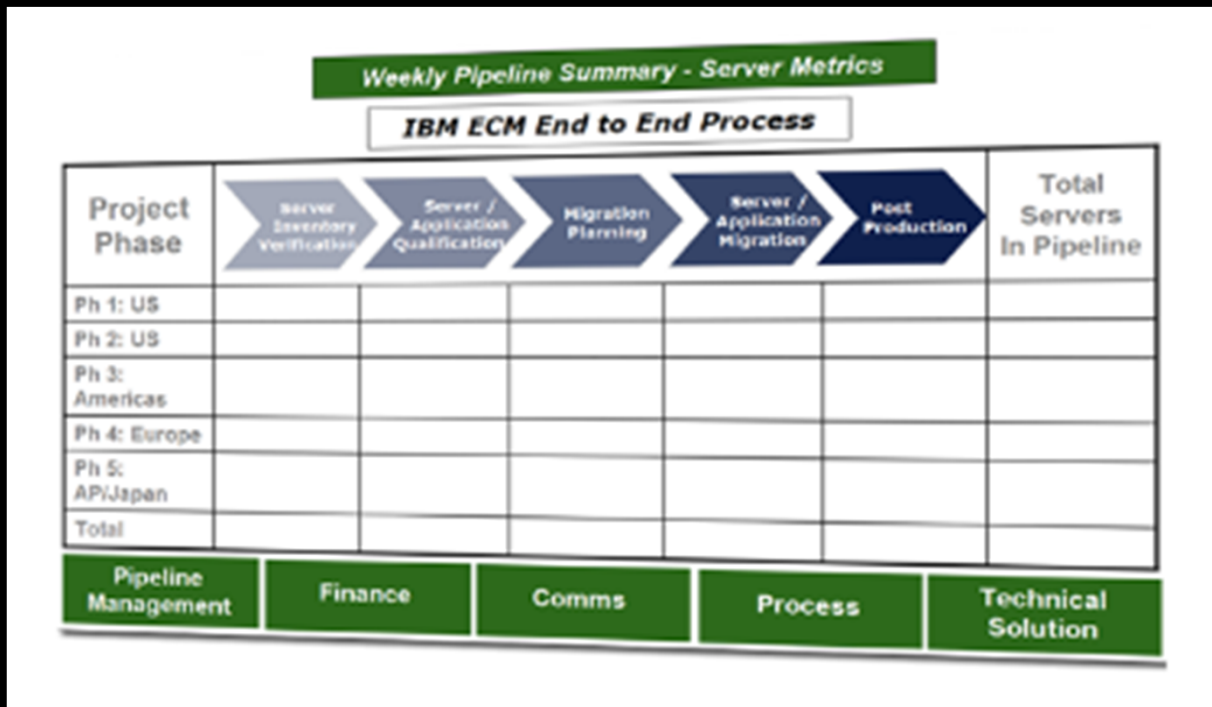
Weekly Pipeline Summary - Server Metrics

IBM ECM End to End Process

| Project Phase | Server Inventory Verification | Server / Application Qualification | Migration Planning | Server / Application Migration | Post Production | Total Servers In Pipeline |
|---|---|---|---|---|---|---|
| Ph 1: US | | | | | | |
| Ph 2: US | | | | | | |
| Ph 3: Americas | | | | | | |
| Ph 4: Europe | | | | | | |
| Ph 5: AP/Japan | | | | | | |
| Total | | | | | | |

Pipeline Management | Finance | Comms | Process | Technical Solution